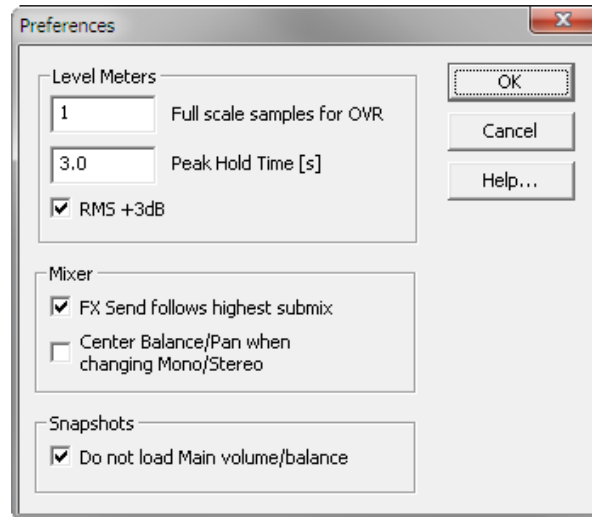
Preferences

Level Meters

1 Full scale samples for OVR

3.0 Peak Hold Time [s]

☑ RMS +3dB

Mixer

☑ FX Send follows highest submix

☐ Center Balance/Pan when changing Mono/Stereo

Snapshots

☑ Do not load Main volume/balance

OK

Cancel

Help...